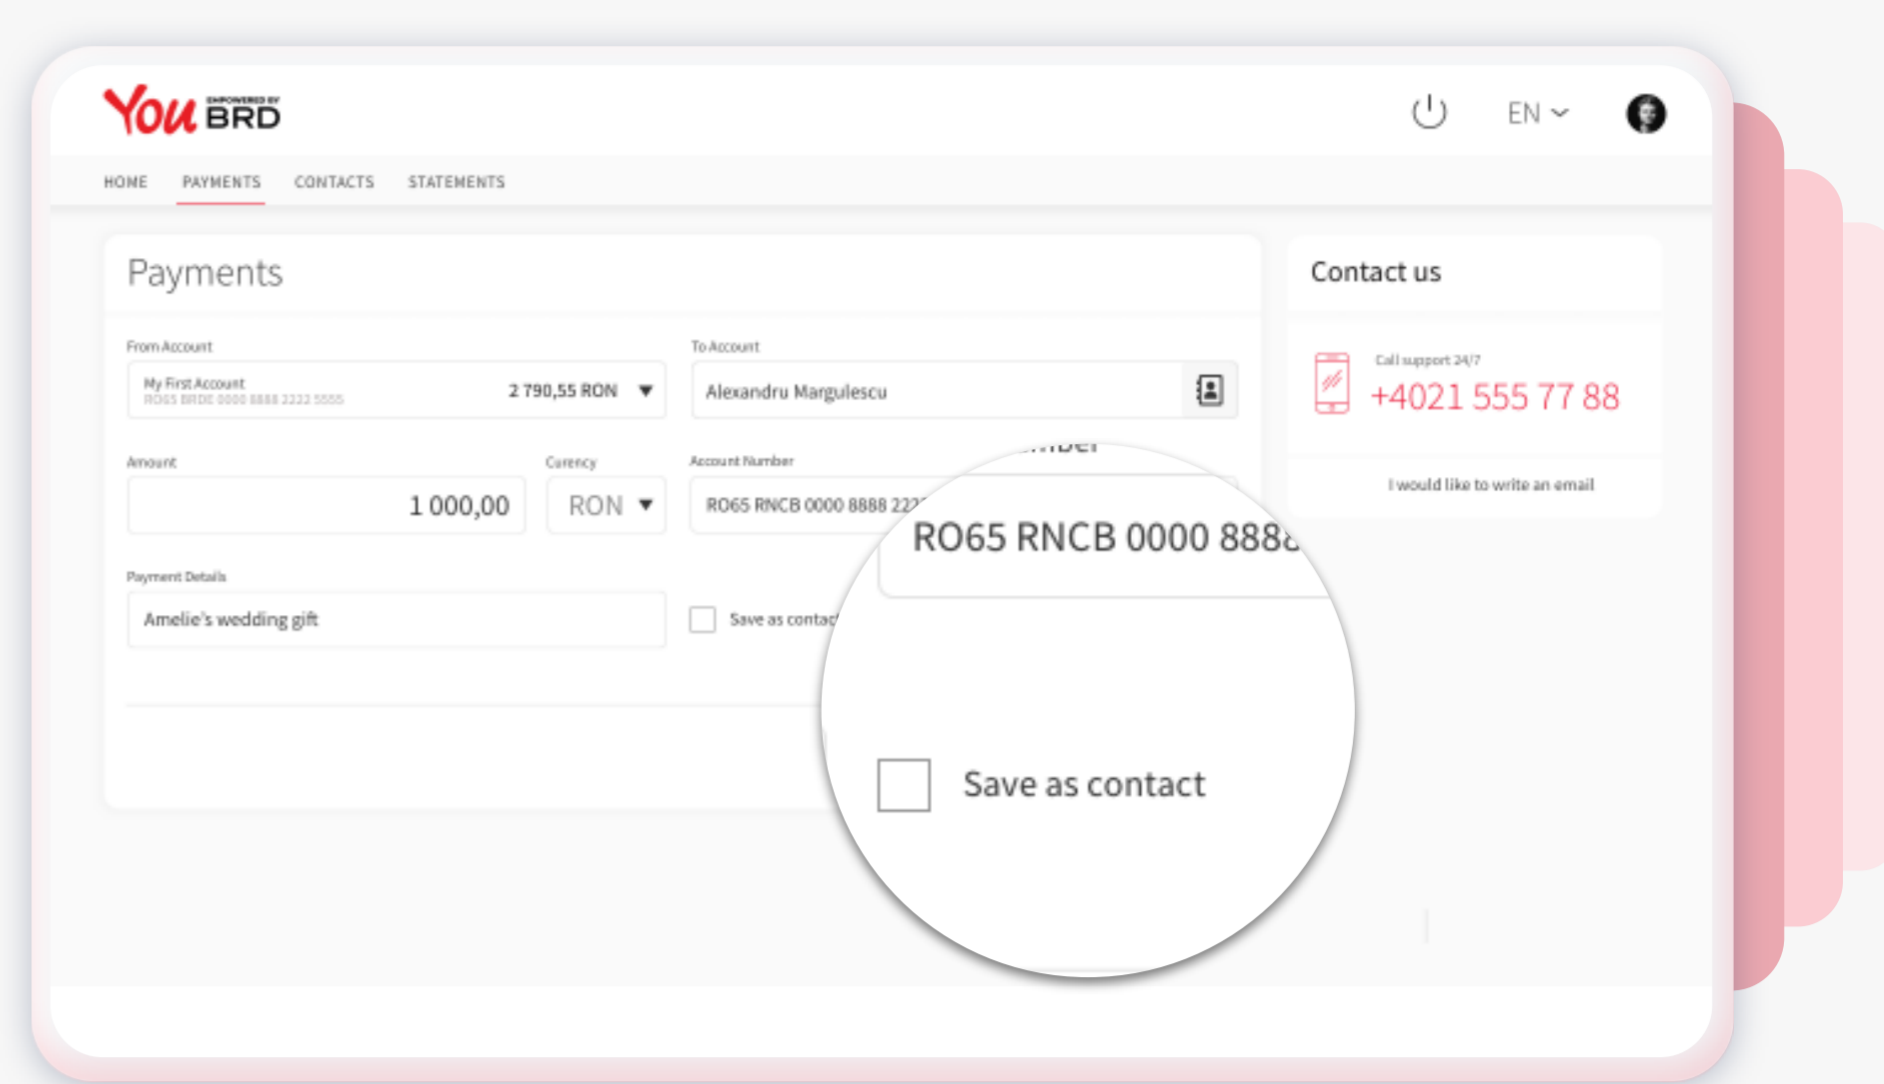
You EMPOWERED BY BRD

EN

HOME PAYMENTS CONTACTS STATEMENTS

Payments

From Account
My First Account
RO65 BRDE 0000 8888 2222 5555
2 790,55 RON

To Account
Alexandru Margulescu

Amount
1 000,00

Currency
RON

Account Number
RO65 RNCB 0000 8888 22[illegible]

Payment Details
Amelie's wedding gift

Save as contac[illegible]

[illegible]mber
RO65 RNCB 0000 888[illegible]

Save as contact

Contact us

Call support 24/7
+4021 555 77 88

I would like to write an email